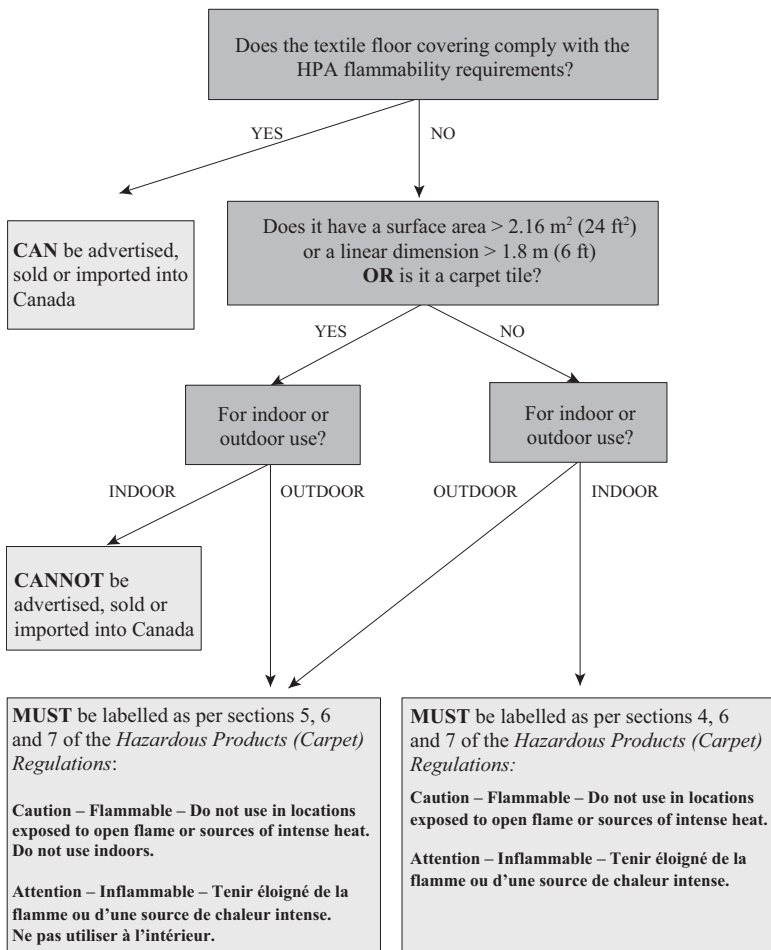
Does the textile floor covering comply with the HPA flammability requirements?

YES

NO

**CAN** be advertised, sold or imported into Canada

Does it have a surface area > 2.16 m$^2$ (24 ft$^2$) or a linear dimension > 1.8 m (6 ft) **OR** is it a carpet tile?

YES

NO

For indoor or outdoor use?

For indoor or outdoor use?

INDOOR

OUTDOOR

OUTDOOR

INDOOR

**CANNOT** be advertised, sold or imported into Canada

**MUST** be labelled as per sections 5, 6 and 7 of the *Hazardous Products (Carpet) Regulations*:

**Caution – Flammable – Do not use in locations exposed to open flame or sources of intense heat. Do not use indoors.**

**Attention – Inflammable – Tenir éloigné de la flamme ou d'une source de chaleur intense. Ne pas utiliser à l'intérieur.**

**MUST** be labelled as per sections 4, 6 and 7 of the *Hazardous Products (Carpet) Regulations:*

**Caution – Flammable – Do not use in locations exposed to open flame or sources of intense heat.**

**Attention – Inflammable – Tenir éloigné de la flamme ou d'une source de chaleur intense.**